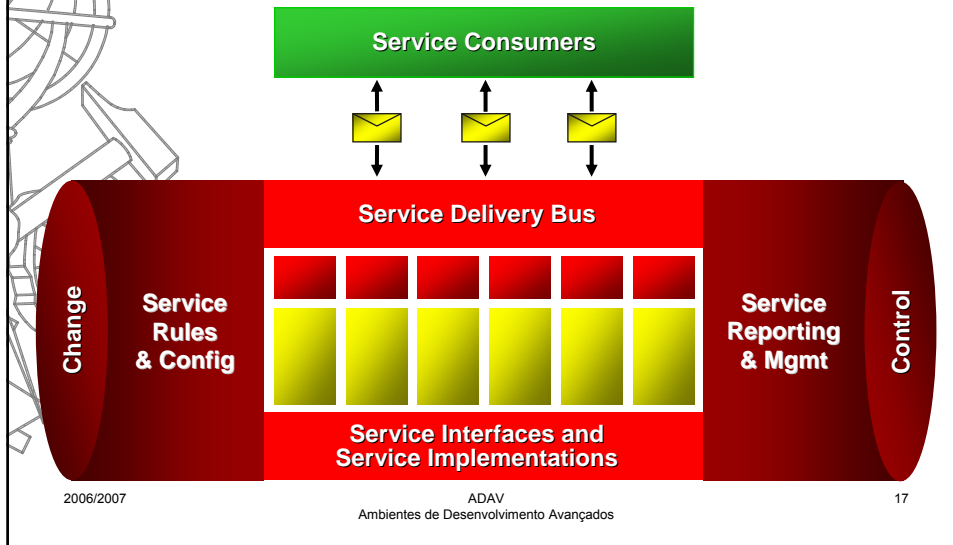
Service Consumers

Service Delivery Bus

Change

Service Rules & Config

Service Reporting & Mgmt

Control

Service Interfaces and Service Implementations

2006/2007

ADAV
Ambientes de Desenvolvimento Avançados

17